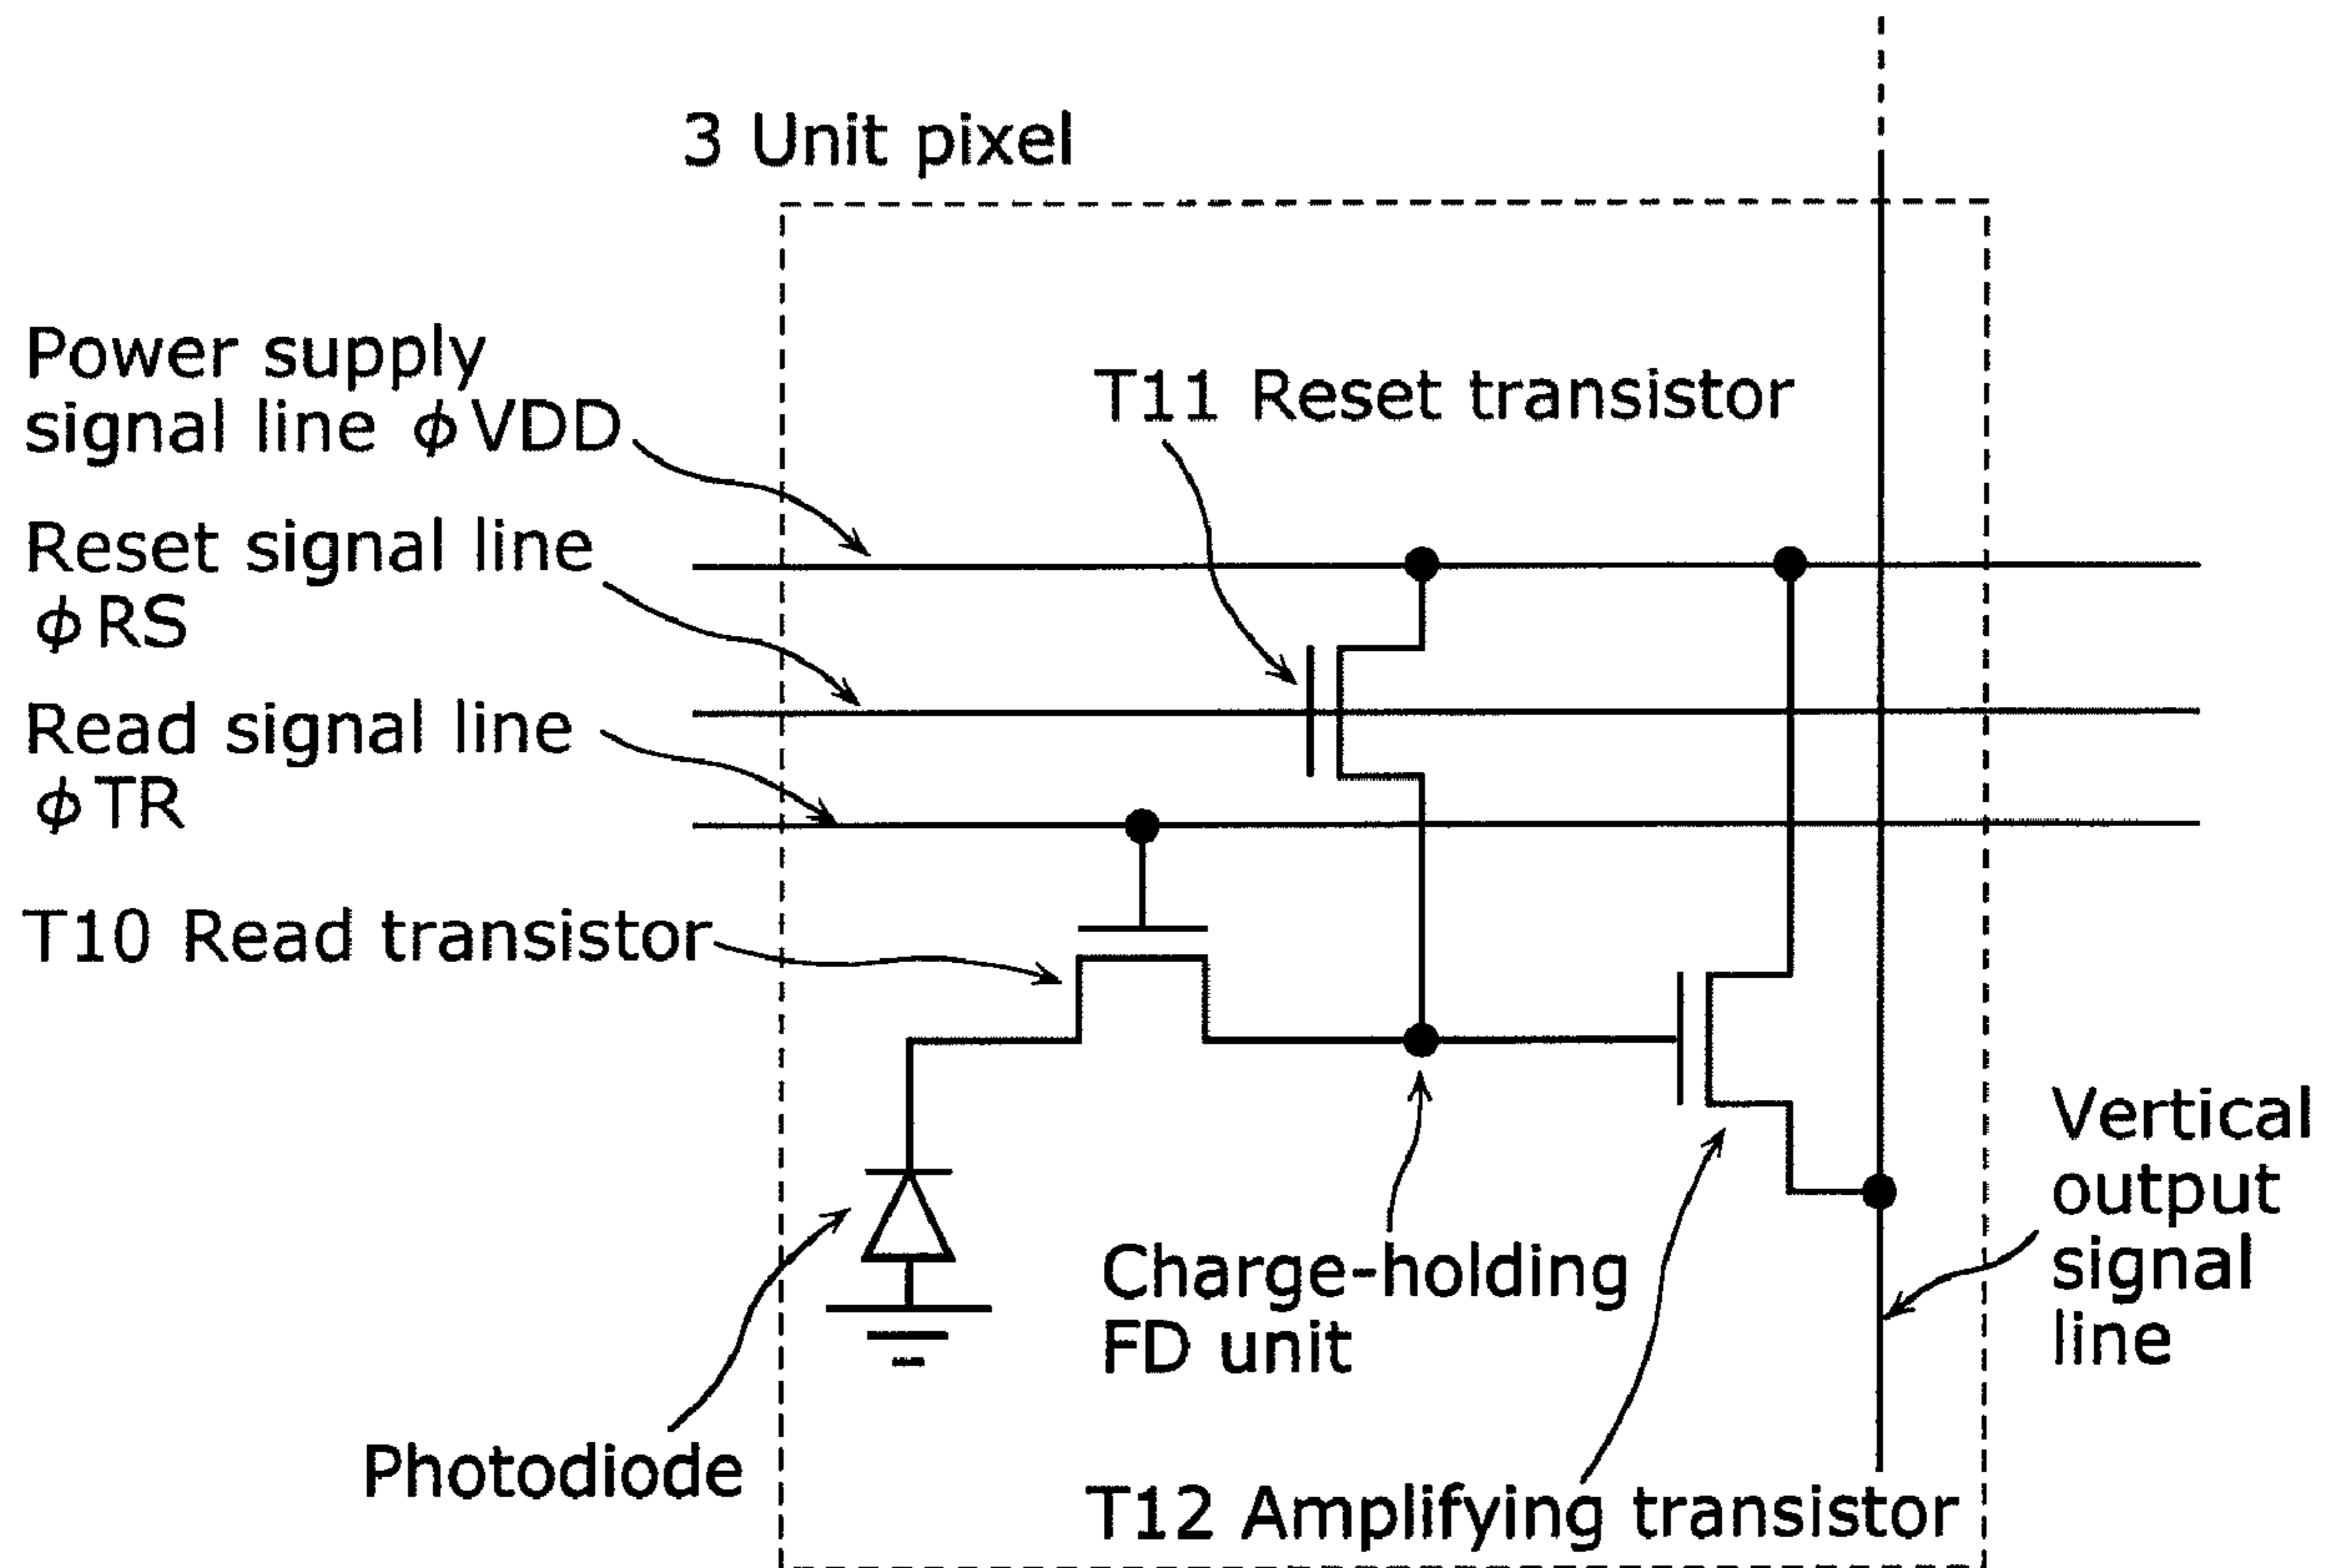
3 Unit pixel

Power supply signal line $\phi$VDD

T11 Reset transistor

Reset signal line $\phi$RS

Read signal line $\phi$TR

T10 Read transistor

Vertical output signal line

Charge-holding FD unit

Photodiode

T12 Amplifying transistor